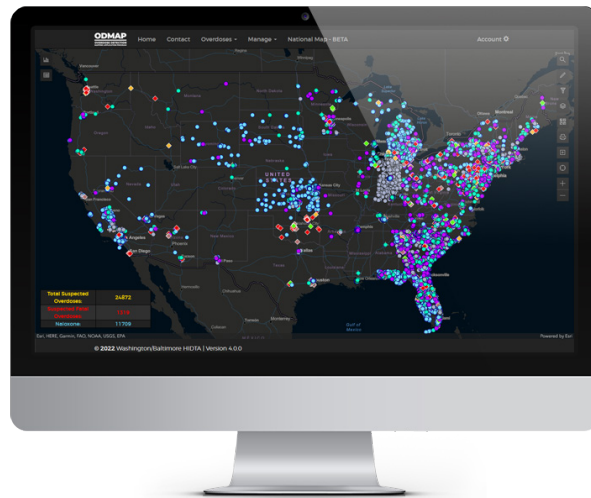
ODMAP

Home Contact Overdoses Manage National Map - BETA

Account

UNITED STATES

San Francisco

Los Angeles

San Diego

Phoenix

Kansas City

Gulf of Mexico

| Total Suspected Overdoses: | 24872 |
|---|---|
| Suspected Fatal Overdoses: | 1019 |
| Naloxone: | 11709 |

Esri, HERE, Garmin, FAO, NOAA, USGS, EPA

Powered by Esri

© 2022 Washington/Baltimore HIDTA | Version 4.0.0